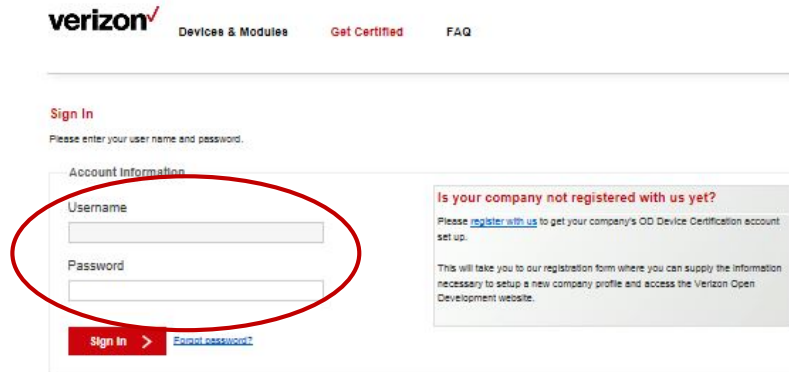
verizon✓ Devices & Modules Get Certified FAQ

Sign In

Please enter your user name and password.

Account Information

Username

Password

Sign In >

Forgot password?

Is your company not registered with us yet?

Please register with us to get your company's OD Device Certification account set up.

This will take you to our registration form where you can supply the information necessary to setup a new company profile and access the Verizon Open Development website.